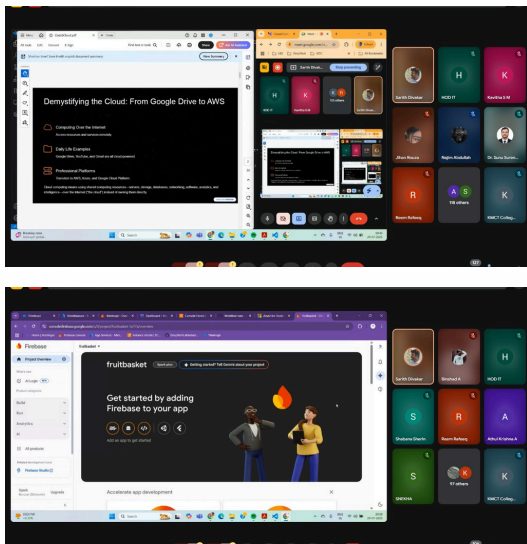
Demystifying the Cloud: From Google Drive to AWS

Computing Over the Internet

Daily Life Examples

Professional Platforms

Stop presenting

Sarith Divakar

HOD IT

Kavitha S M

Jithan Mauze

Najim Abdullah

Dr. Sunu Surendran

Resmi Rafeeq

118 others

KMCT College

Firebase

Project Overview

fruitbasket

Getting started? Tell Gemini about your project

Get started by adding Firebase to your app

Add an app to get started

Accelerate app development

Sarith Divakar

Binshad A

HOD IT

Shabana Sherin

Resmi Rafeeq

Athul Krishna A

SNEHHA

97 others

KMCT College